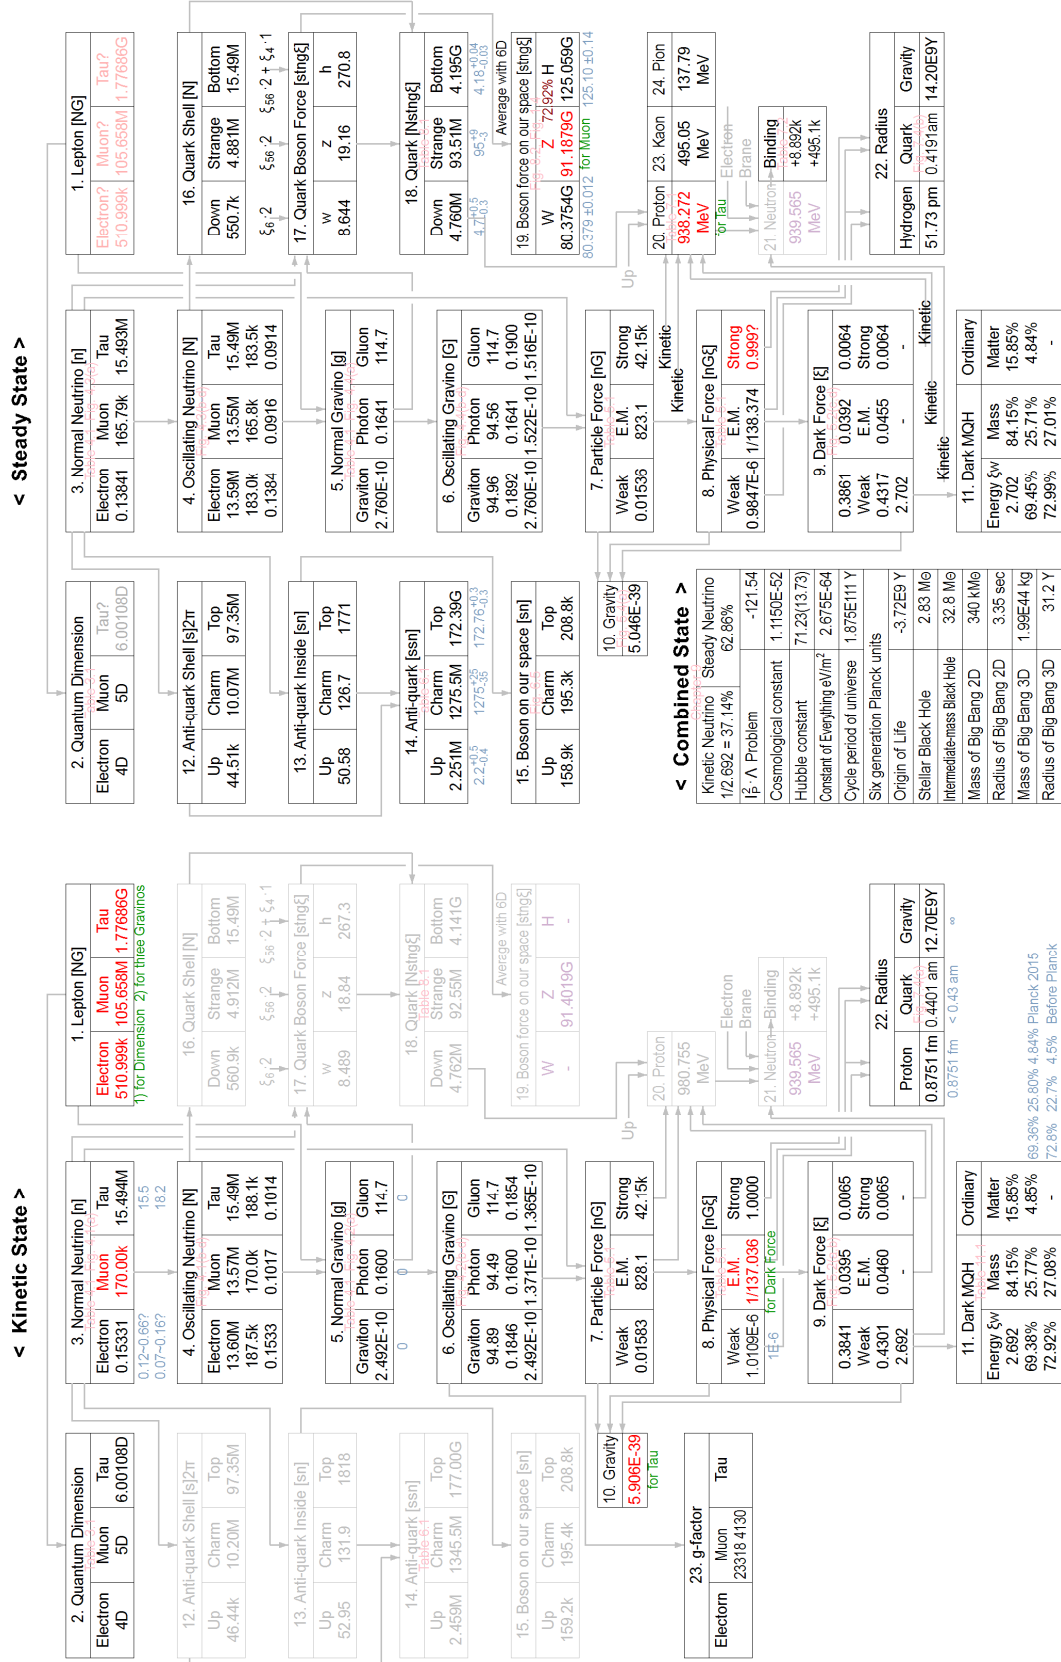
< Steady State >

1. Lepton [NG]
Electron? 510.999k
Muon? 105.658M
Tau? 1.77686G

16. Quark Shell [N]
Down 550.7k
Strange 4.881M
Bottom 15.49M
$\xi_6{}^2$
$\xi_{56}{}^2$
$\xi_{56}{}^2+\xi_4{}^{-1}$

17. Quark Boson Force [stng\xi]
w 8.644
z 19.16
h 270.8

18. Quark [Nstng\xi]
Down 4.760M
Strange 93.51M
Bottom 4.195G

Average with 6D
19. Boson force on our space [stng\xi]
W 80.3754G
Z 91.1879G
H 125.059G
80.379±0.012
for Muon
125.10±0.14

20. Proton 938.272 MeV
for Tau
23. Kaon 495.05 MeV
24. Pion 137.79 MeV
Electron Brane
21. Neutron 939.565 MeV
Binding +8.892k +495.1k

22. Radius
Hydrogen 51.73 pm
Quark 0.4191am
Gravity 14.20E9Y

3. Normal Neutrino [n]
Electron 0.13841
Muon 165.79k
Tau 15.493M

4. Oscillating Neutrino [N]
Electron 13.59M 183.0k 0.1384
Muon 13.55M 165.8k 0.0916
Tau 15.49M 183.5k 0.0914

5. Normal Gravino [g]
Graviton 2.760E-10
Photon 0.1641
Gluon 114.7

6. Oscillating Gravino [G]
Graviton 94.96 0.1892 2.760E-10
Photon 94.56 0.1641 1.522E-10
Gluon 114.7 0.1900 1.516E-10

7. Particle Force [nG]
Weak 0.01536
E.M. 823.1
Strong 42.15k

Up
Kinetic
Kinetic

8. Physical Force [nG\xi]
Weak 0.9847E-6
E.M. 1/138.374
Strong 0.999?

9. Dark Force [\xi]
0.3861 Weak 0.4317 2.702
0.0392 E.M. 0.0455 -
0.0064 Strong 0.0064 -

Kinetic
Kinetic
Kinetic

11. Dark MQH
Energy \xiw 2.702 69.45% 72.99%
Mass 84.15% 25.71% 27.01%
Ordinary Matter 15.85% 4.84% -

2. Quantum Dimension
Electron 4D
Muon 5D
Tau? 6.00108D

12. Anti-quark Shell [s]2π
Up 44.51k
Charm 10.07M
Top 97.35M

13. Anti-quark Inside [sn]
Up 50.58
Charm 126.7
Top 1771

14. Anti-quark [ssn]
Up 2.251M
Charm 1275.5M
Top 172.39G
2.2+0.5-0.4
1275+25-35
172.76±0.3

15. Boson on our space [sn]
Up 158.9k
Charm 195.3k
Top 208.8k

10. Gravity 5.046E-39

< Combined State >
| Kinetic Neutrino 1/2.692 = 37.14% | Steady Neutrino 62.86% |
|---|---|
| $l_P^2 \cdot \Lambda$ Problem | -121.54 |
| Cosmological constant | 1.1150E-52 |
| Hubble constant | 71.23(13.73) |
| Constant of Everything eV/m² | 2.675E-64 |
| Cycle period of universe | 1.875E111 Y |
| Six generation Planck units | |
| Origin of Life | -3.72E9 Y |
| Stellar Black Hole | 2.83 Mo |
| Intermediate-mass Black Hole | 32.8 Mo |
| Mass of Big Bang 2D | 340 kMo |
| Radius of Big Bang 2D | 3.35 sec |
| Mass of Big Bang 3D | 1.99E44 kg |
| Radius of Big Bang 3D | 31.2 Y |

< Kinetic State >

1. Lepton [NG]
Electron 510.999k
Muon 105.658M
Tau 1.77686G
1) for Dimension 2) for three Gravinos

16. Quark Shell [N]
Down 560.9k
Strange 4.912M
Bottom 15.49M

17. Quark Boson Force [stng\xi]
w 8.489
z 18.84
h 267.3

18. Quark [Nstng\xi]
Down 4.762M
Strange 92.55M
Bottom 4.141G

Average with 6D
19. Boson force on our space [stng\xi]
W -
Z 91.4019G
H -

20. Proton 980.755 MeV
Electron Brane
21. Neutron 939.565 MeV
Binding +8.892k +495.1k

22. Radius
Proton 0.8751 fm
Quark 0.4401 am
Gravity 12.70E9Y
0.8751 fm
< 0.43 am
∞

3. Normal Neutrino [n]
Electron 0.15331
Muon 170.00k
Tau 15.494M
0.12~0.66?
0.07~0.16?
15.5
18.2

4. Oscillating Neutrino [N]
Electron 13.60M 187.5k 0.1533
Muon 13.57M 170.0k 0.1017
Tau 15.49M 188.1k 0.1014

5. Normal Gravino [g]
Graviton 2.492E-10
Photon 0.1600
Gluon 114.7
0
0
0

6. Oscillating Gravino [G]
Graviton 94.89 0.1846 2.492E-10
Photon 94.49 0.1600 1.371E-10
Gluon 114.7 0.1854 1.365E-10

7. Particle Force [nG]
Weak 0.01583
E.M. 828.1
Strong 42.15k

Up

8. Physical Force [nG\xi]
Weak 1.0109E-6
E.M. 1/137.036
Strong 1.0000
1E-6
for Dark Force

9. Dark Force [\xi]
0.3841 Weak 0.4301 2.692
0.0395 E.M. 0.0460 -
0.0065 Strong 0.0065 -

11. Dark MQH
Energy \xiw 2.692 69.38% 72.92%
Mass 84.15% 25.77% 27.08%
Ordinary Matter 15.85% 4.85% -
69.36% 25.80% 4.84% Planck 2015
72.8% 22.7% 4.5% Before Planck

2. Quantum Dimension
Electron 4D
Muon 5D
Tau 6.00108D

12. Anti-quark Shell [s]2π
Up 46.44k
Charm 10.20M
Top 97.35M

13. Anti-quark Inside [sn]
Up 52.95
Charm 131.9
Top 1818

14. Anti-quark [ssn]
Up 2.459M
Charm 1345.5M
Top 177.00G

15. Boson on our space [sn]
Up 159.2k
Charm 195.4k
Top 208.8k

10. Gravity 5.906E-39
for Tau

23. g-factor
Electron
Muon 23318 4130
Tau